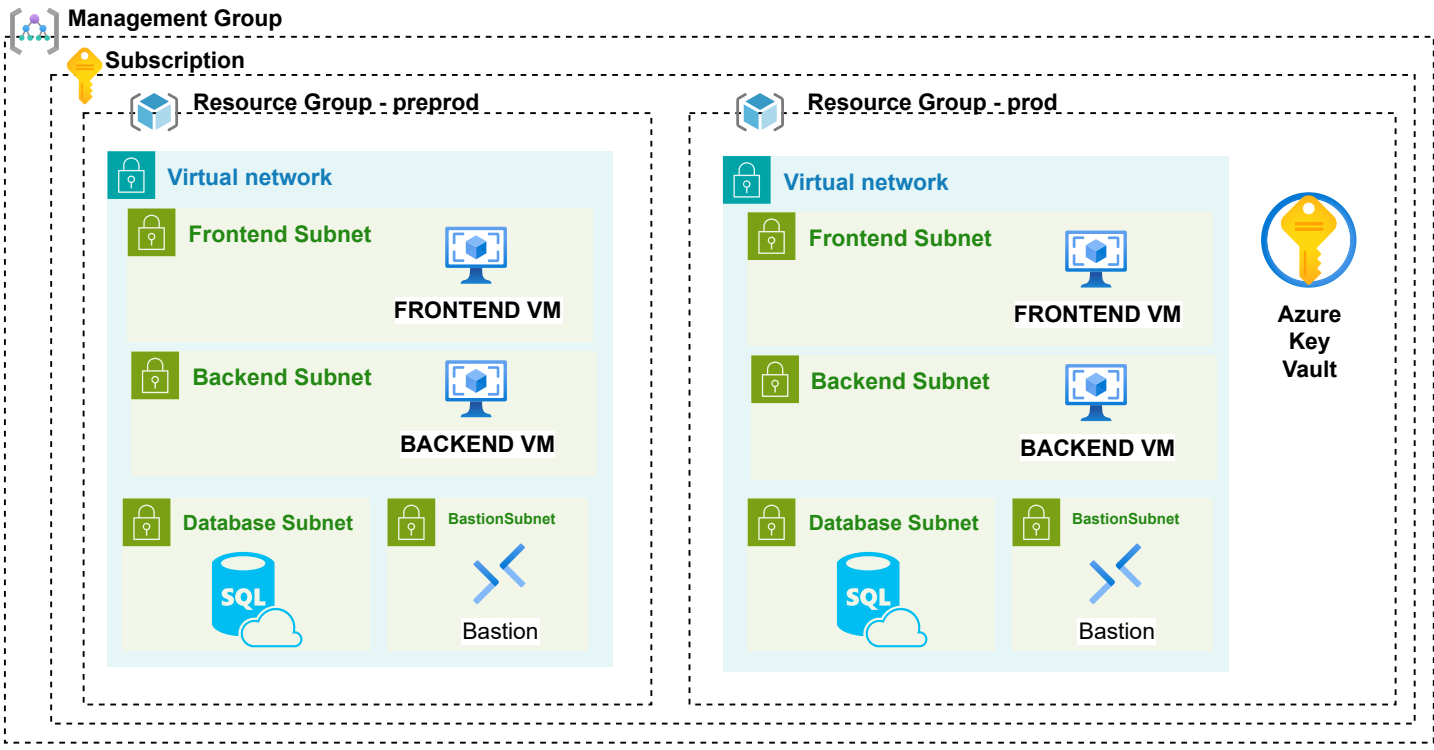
Management Group

Subscription

Resource Group - preprod

Virtual network

Frontend Subnet

FRONTEND VM

Backend Subnet

BACKEND VM

Database Subnet

SQL

BastionSubnet

Bastion

Resource Group - prod

Virtual network

Frontend Subnet

FRONTEND VM

Backend Subnet

BACKEND VM

Database Subnet

SQL

BastionSubnet

Bastion

Azure Key Vault